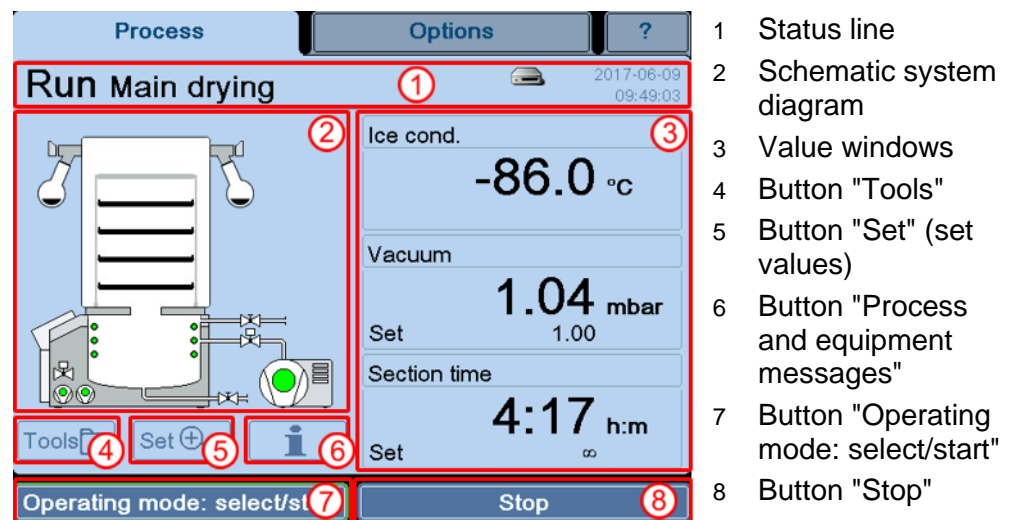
Process | Options | ?

Run Main drying ① 2017-06-09 09:49:03

②

③ Ice cond.
-86.0 °C

Vacuum
1.04 mbar
Set 1.00

Section time
4:17 h:m
Set ∞

Tools ④ Set ⑤ i ⑥

Operating mode: select/st ⑦ Stop ⑧

1 Status line
2 Schematic system diagram
3 Value windows
4 Button "Tools"
5 Button "Set" (set values)
6 Button "Process and equipment messages"
7 Button "Operating mode: select/start"
8 Button "Stop"